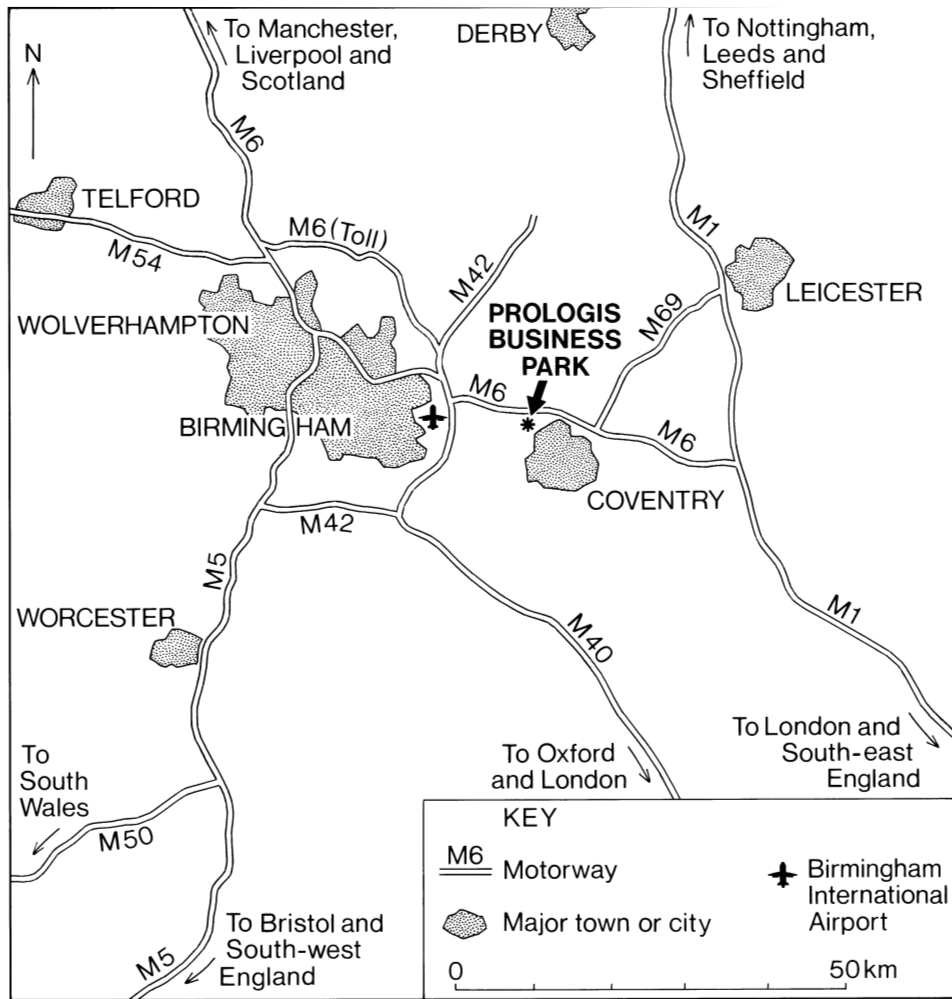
N

To Manchester, Liverpool and Scotland

DERBY

To Nottingham, Leeds and Sheffield

M6

TELFORD

M6 (Toll)

M1

M54

M42

LEICESTER

WOLVERHAMPTON

PROLOGIS BUSINESS PARK

M69

M6

BIRMINGHAM

M6

COVENTRY

M42

M5

WORCESTER

M40

M1

To London and South-east England

To South Wales

To Oxford and London

M50

KEY

M6 Motorway

Birmingham International Airport

Major town or city

To Bristol and South-west England

M5

0

50 km